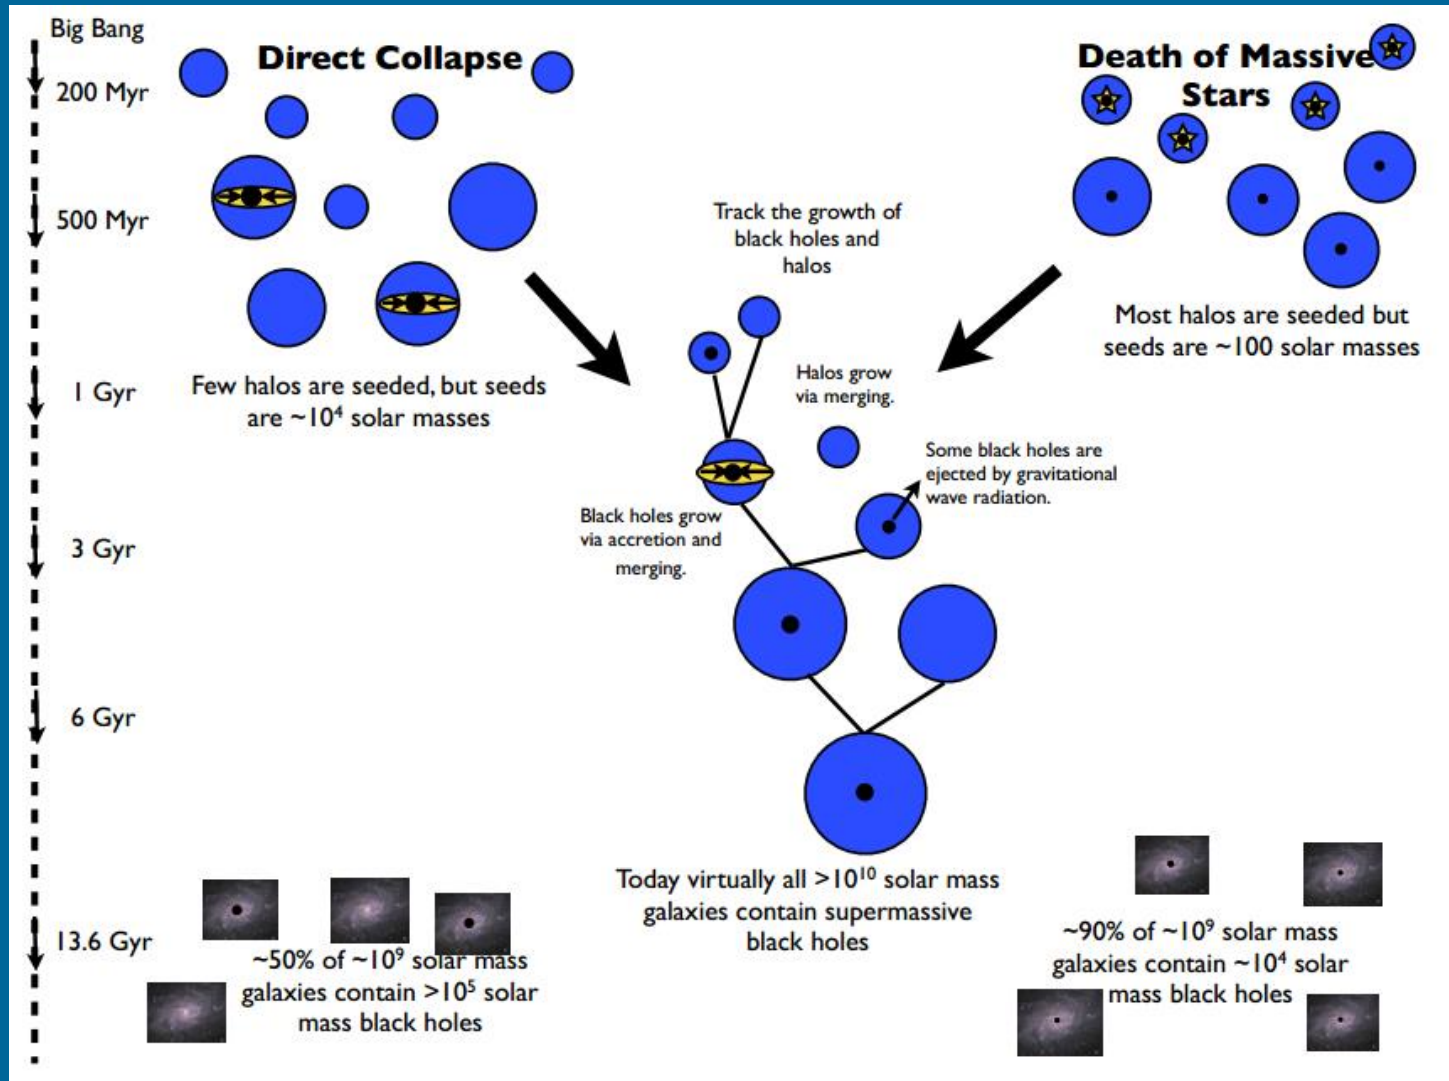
Big Bang

200 Myr

500 Myr

1 Gyr

3 Gyr

6 Gyr

13.6 Gyr

Direct Collapse

Few halos are seeded, but seeds are ~$10^4$ solar masses

Death of Massive Stars

Most halos are seeded but seeds are ~100 solar masses

Track the growth of black holes and halos

Halos grow via merging.

Some black holes are ejected by gravitational wave radiation.

Black holes grow via accretion and merging.

Today virtually all >$10^{10}$ solar mass galaxies contain supermassive black holes

~50% of ~$10^9$ solar mass galaxies contain >$10^5$ solar mass black holes

~90% of ~$10^9$ solar mass galaxies contain ~$10^4$ solar mass black holes